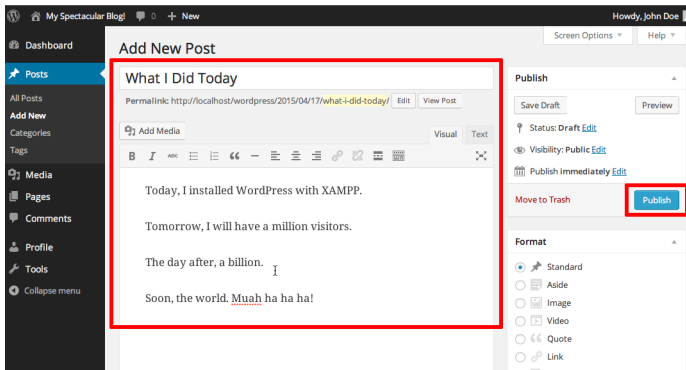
My Spectacular Blog! 0 + New

Howdy, John Doe

Dashboard

Posts

All Posts

Add New

Categories

Tags

Media

Pages

Comments

Profile

Tools

Collapse menu

Add New Post

Screen Options ▼

Help ▼

What I Did Today

Permalink: http://localhost/wordpress/2015/04/17/what-i-did-today/ Edit View Post

Add Media

Visual Text

Today, I installed WordPress with XAMPP.

Tomorrow, I will have a million visitors.

The day after, a billion.

Soon, the world. Muah ha ha ha!

Publish

Save Draft

Preview

Status: Draft Edit

Visibility: Public Edit

Publish immediately Edit

Move to Trash

Publish

Format

Standard

Aside

Image

Video

Quote

Link